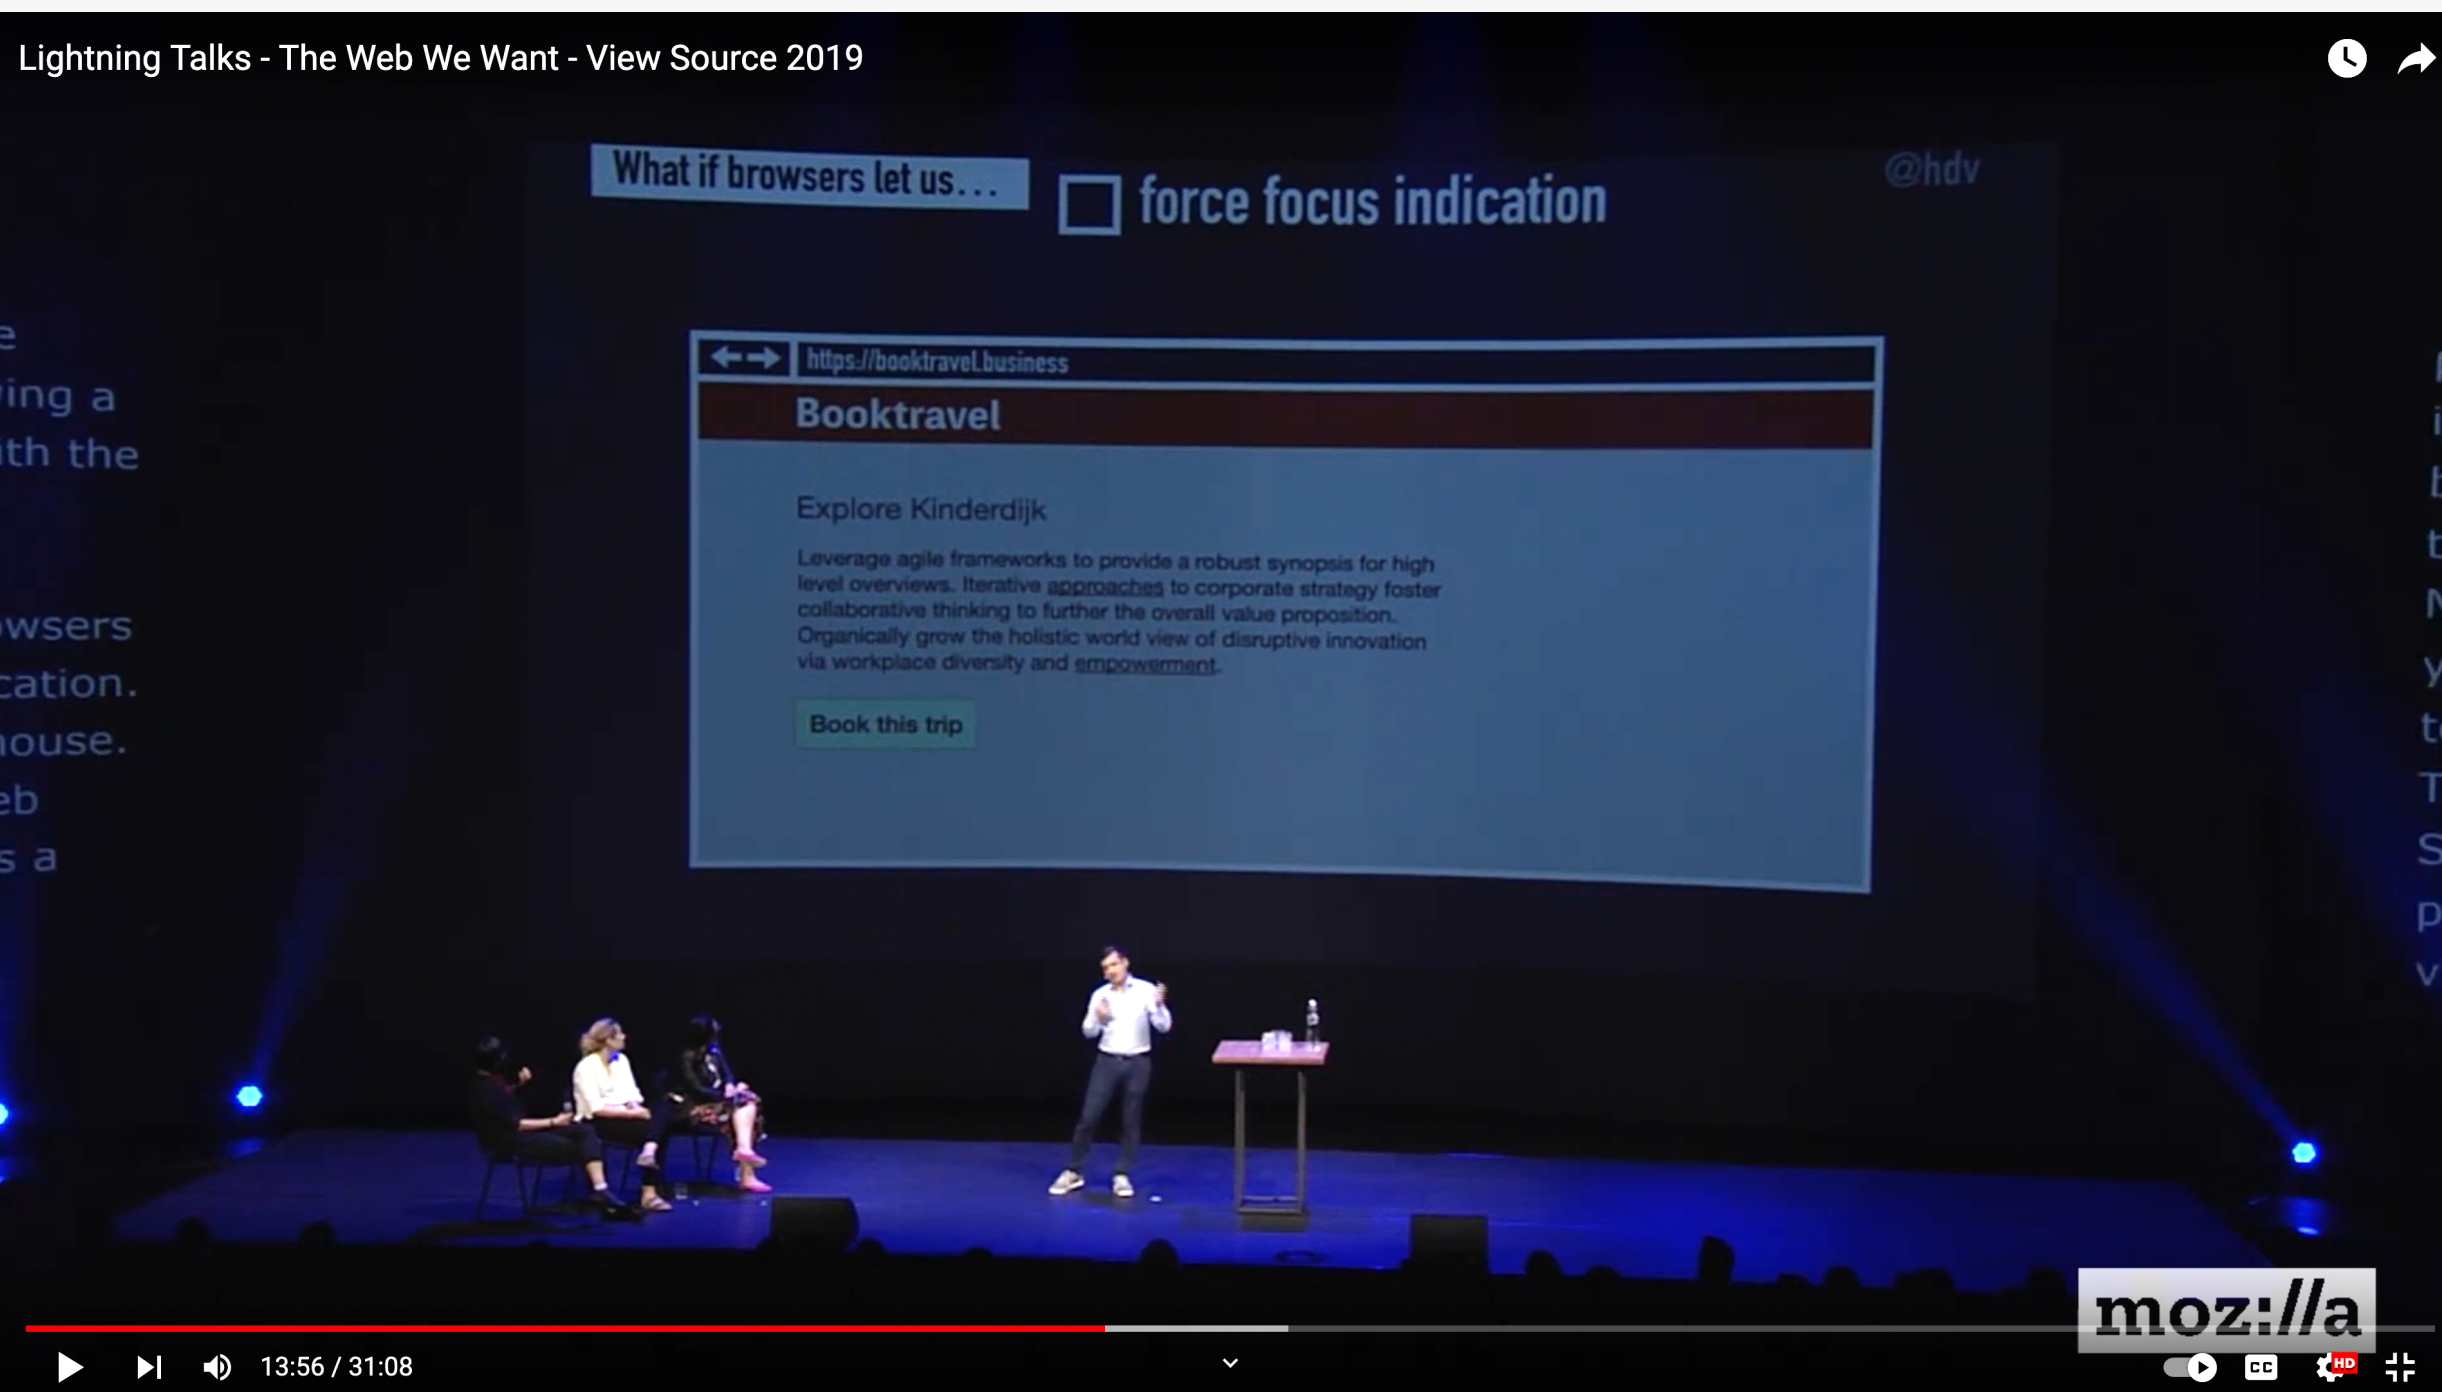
Lightning Talks - The Web We Want - View Source 2019

What if browsers let us...

force focus indication

@hdv

https://booktravel.business

Booktravel

Explore Kinderdijk

Leverage agile frameworks to provide a robust synopsis for high level overviews. Iterative approaches to corporate strategy foster collaborative thinking to further the overall value proposition. Organically grow the holistic world view of disruptive innovation via workplace diversity and empowerment.

Book this trip

e
ing a
th the
wsers
cation.
ouse.
eb
s a

moz://a

13:56 / 31:08

HD